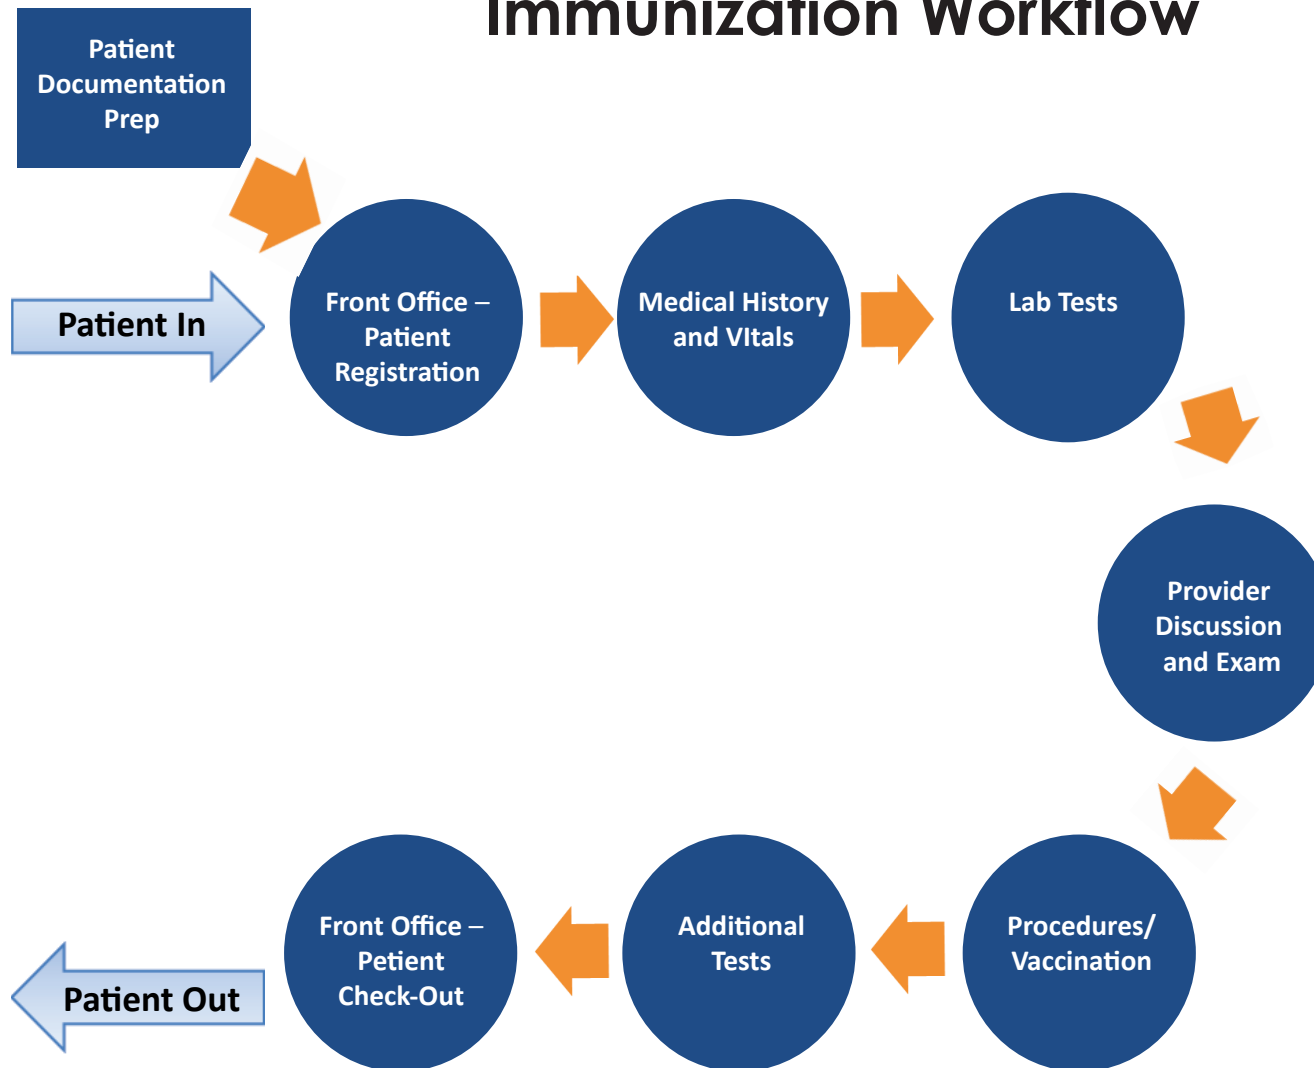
Immunization Workflow

Patient Documentation Prep

Patient In

Front Office – Patient Registration

Medical History and VItals

Lab Tests

Provider Discussion and Exam

Procedures/ Vaccination

Additional Tests

Front Office – Petient Check-Out

Patient Out